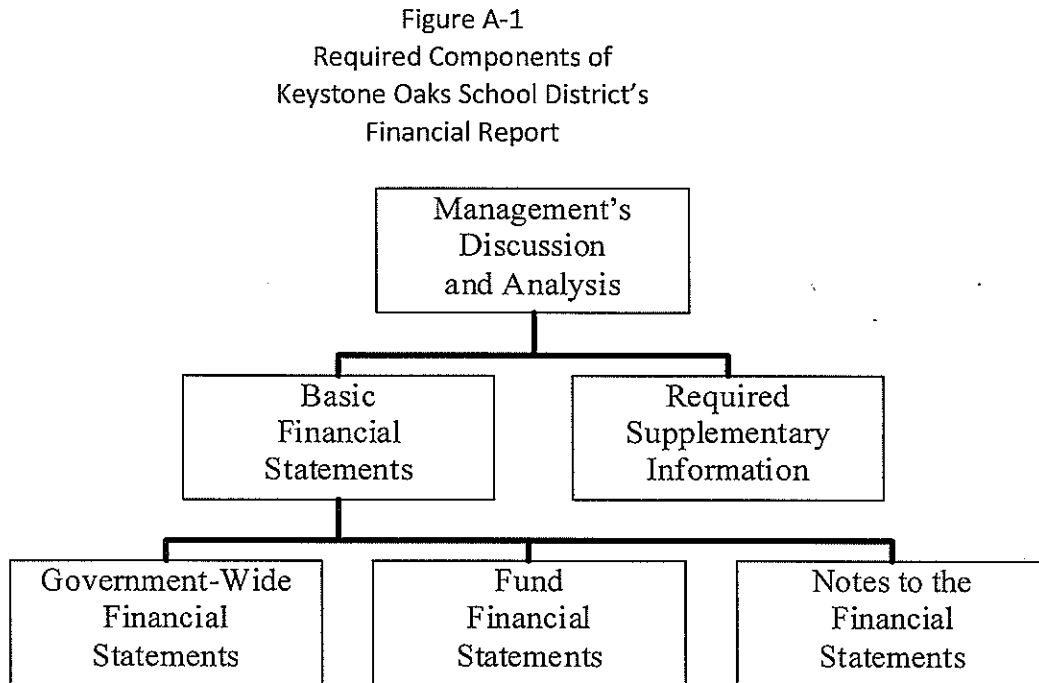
Figure A-1
Required Components of
Keystone Oaks School District's
Financial Report

Management's Discussion and Analysis

Basic Financial Statements

Required Supplementary Information

Government-Wide Financial Statements

Fund Financial Statements

Notes to the Financial Statements